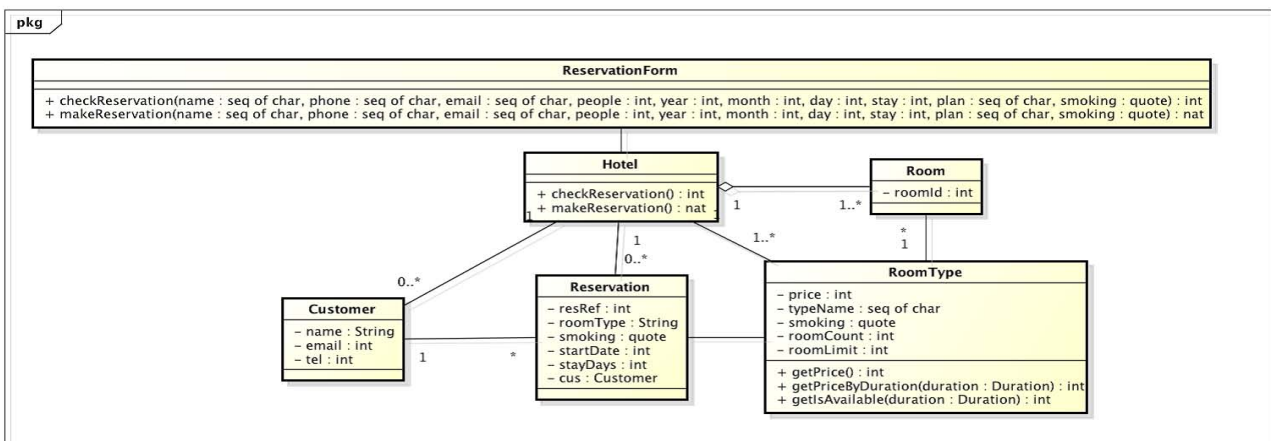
pkg

ReservationForm

+ checkReservation(name : seq of char, phone : seq of char, email : seq of char, people : int, year : int, month : int, day : int, stay : int, plan : seq of char, smoking : quote) : int
+ makeReservation(name : seq of char, phone : seq of char, email : seq of char, people : int, year : int, month : int, day : int, stay : int, plan : seq of char, smoking : quote) : nat

Hotel

+ checkReservation() : int
+ makeReservation() : nat

Room

- roomId : int

1

1..*

1

1

0..*

1..*

*

1

0..*

Customer

- name : String
- email : int
- tel : int

1

*

Reservation

- resRef : int
- roomType : String
- smoking : quote
- startDate : int
- stayDays : int
- cus : Customer

RoomType

- price : int
- typeName : seq of char
- smoking : quote
- roomCount : int
- roomLimit : int

+ getPrice() : int
+ getPriceByDuration(duration : Duration) : int
+ getIsAvailable(duration : Duration) : int